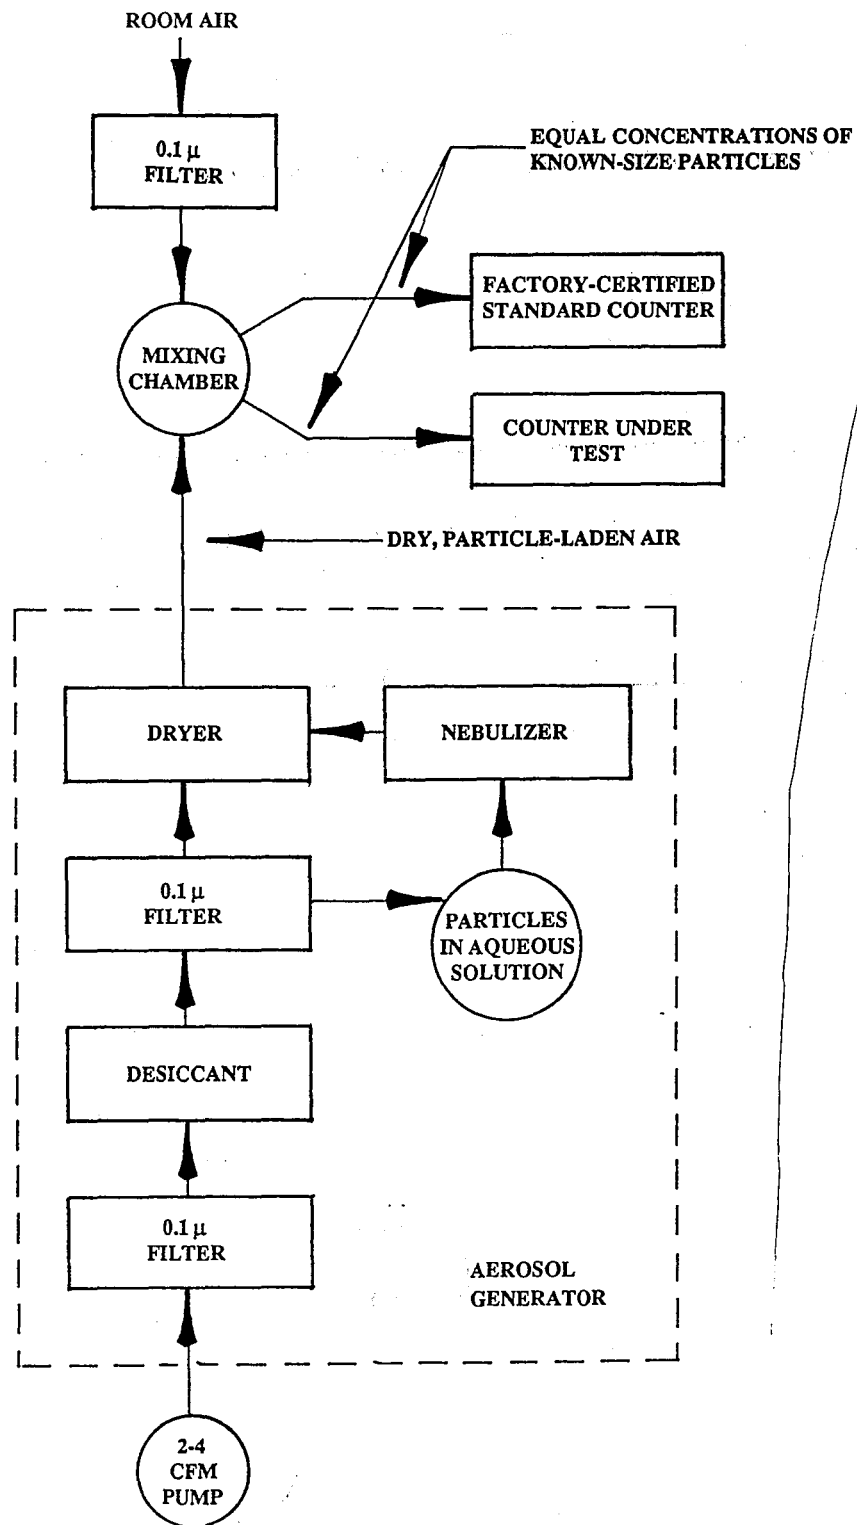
ROOM AIR

0.1 μ FILTER

EQUAL CONCENTRATIONS OF KNOWN-SIZE PARTICLES

MIXING CHAMBER

FACTORY-CERTIFIED STANDARD COUNTER

COUNTER UNDER TEST

DRY, PARTICLE-LADEN AIR

DRYER

NEBULIZER

0.1 μ FILTER

PARTICLES IN AQUEOUS SOLUTION

DESICCANT

0.1 μ FILTER

AEROSOL GENERATOR

2-4 CFM PUMP